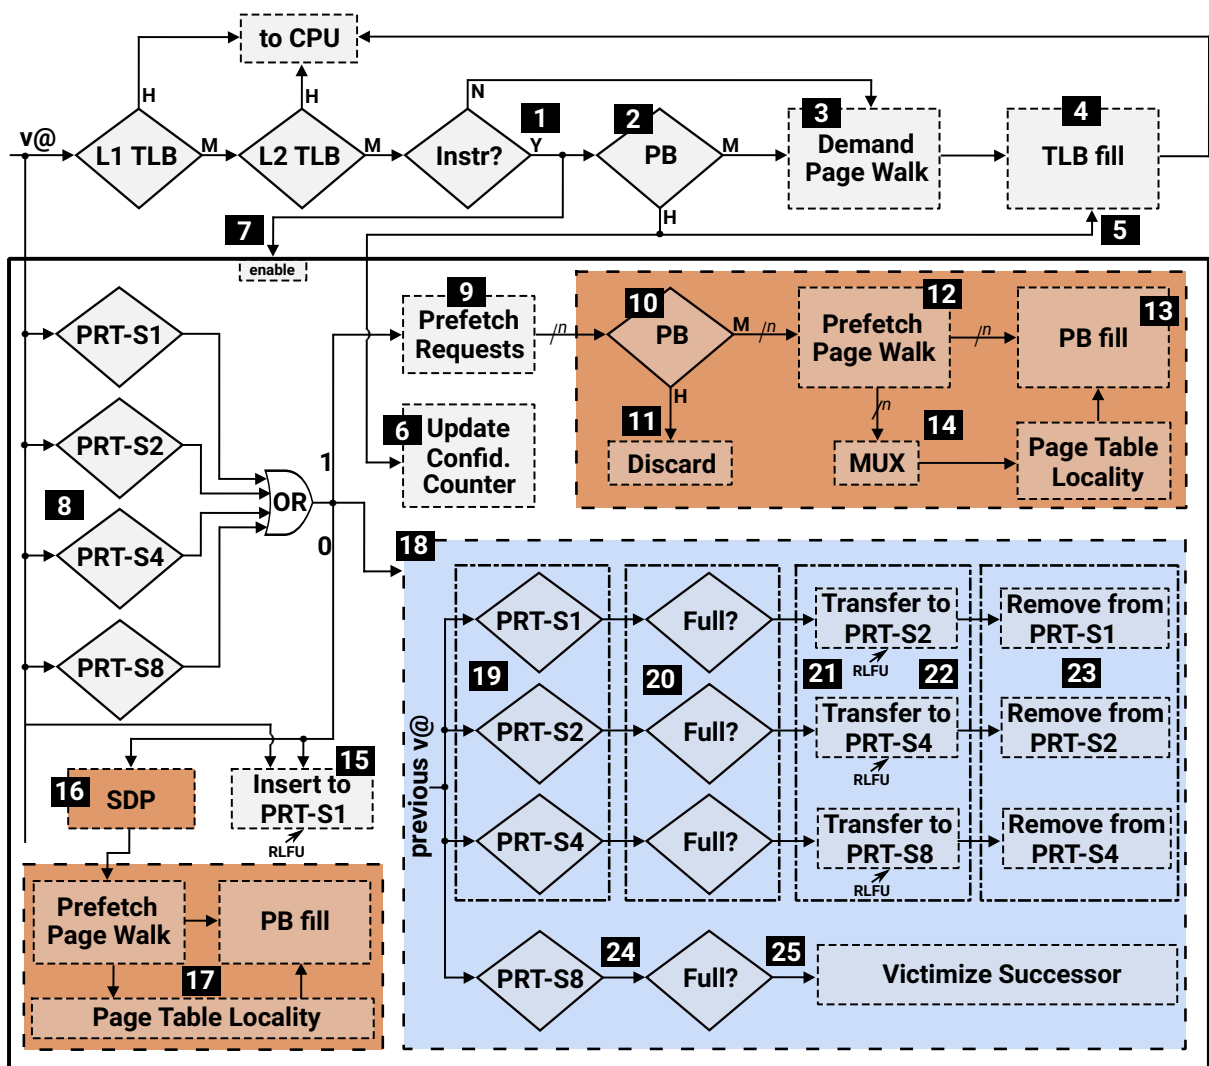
to CPU
H
H
N
v@
L1 TLB
M
L2 TLB
M
Instr?
Y
1
2
PB
M
3
Demand Page Walk
4
TLB fill
H
7
enable
5
PRT-S1
9
Prefetch Requests
n
10
PB
M
n
12
Prefetch Page Walk
n
13
PB fill
H
n
PRT-S2
6
Update Confid. Counter
11
Discard
MUX
14
Page Table Locality
1
OR
8
PRT-S4
0
18
PRT-S8
previous v@
PRT-S1
Full?
Transfer to PRT-S2
Remove from PRT-S1
RLFU
19
20
21
22
23
PRT-S2
Full?
Transfer to PRT-S4
Remove from PRT-S2
RLFU
15
16
SDP
Insert to PRT-S1
RLFU
PRT-S4
Full?
Transfer to PRT-S8
Remove from PRT-S4
RLFU
Prefetch Page Walk
PB fill
17
24
25
PRT-S8
Full?
Victimize Successor
Page Table Locality